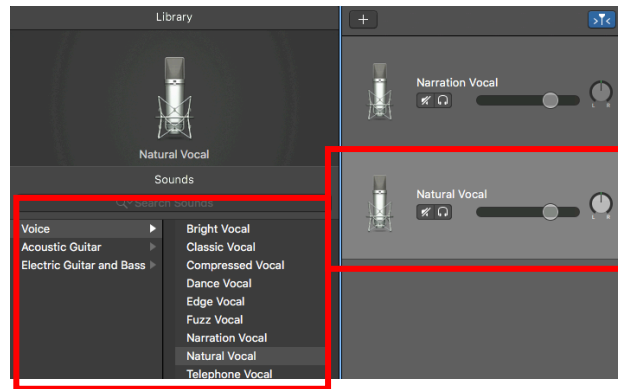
Library

Natural Vocal

Sounds

Search Sounds

Voice
Acoustic Guitar
Electric Guitar and Bass

Bright Vocal
Classic Vocal
Compressed Vocal
Dance Vocal
Edge Vocal
Fuzz Vocal
Narration Vocal
Natural Vocal
Telephone Vocal

+

Narration Vocal

Natural Vocal